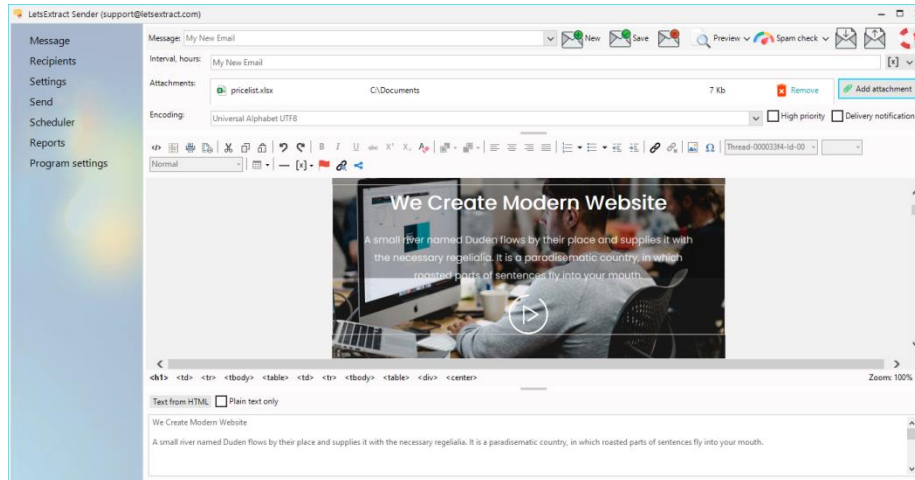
LetsExtract Sender (support@letsextract.com)

Message
Recipients
Settings
Send
Scheduler
Reports
Program settings

Message: My New Email
New
Save
Preview
Spam check
Interval, hours: My New Email
[x]
Attachments:
pricelist.xlsx
C:\Documents
7 Kb
Remove
Add attachment
Encoding: Universal Alphabet UTF8
High priority
Delivery notification
Thread-000033f4-ld-00
Normal
[x]

We Create Modern Website

A small river named Duden flows by their place and supplies it with the necessary regelialia. It is a paradisematic country, in which roasted parts of sentences fly into your mouth.

<h1> <td> <tr> <tbody> <table> <td> <tr> <tbody> <table> <div> <center>
Zoom: 100%

Text from HTML
Plain text only

We Create Modern Website

A small river named Duden flows by their place and supplies it with the necessary regelialia. It is a paradisematic country, in which roasted parts of sentences fly into your mouth.